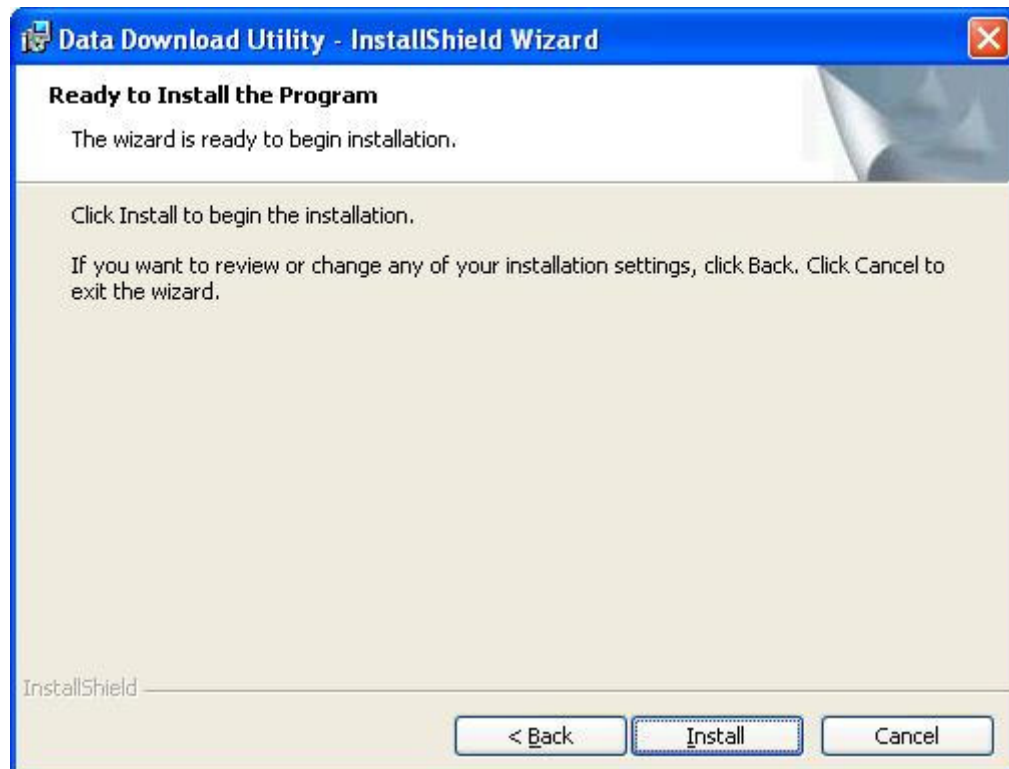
Data Download Utility - InstallShield Wizard

Ready to Install the Program

The wizard is ready to begin installation.

Click Install to begin the installation.

If you want to review or change any of your installation settings, click Back. Click Cancel to exit the wizard.

InstallShield

< Back

Install

Cancel